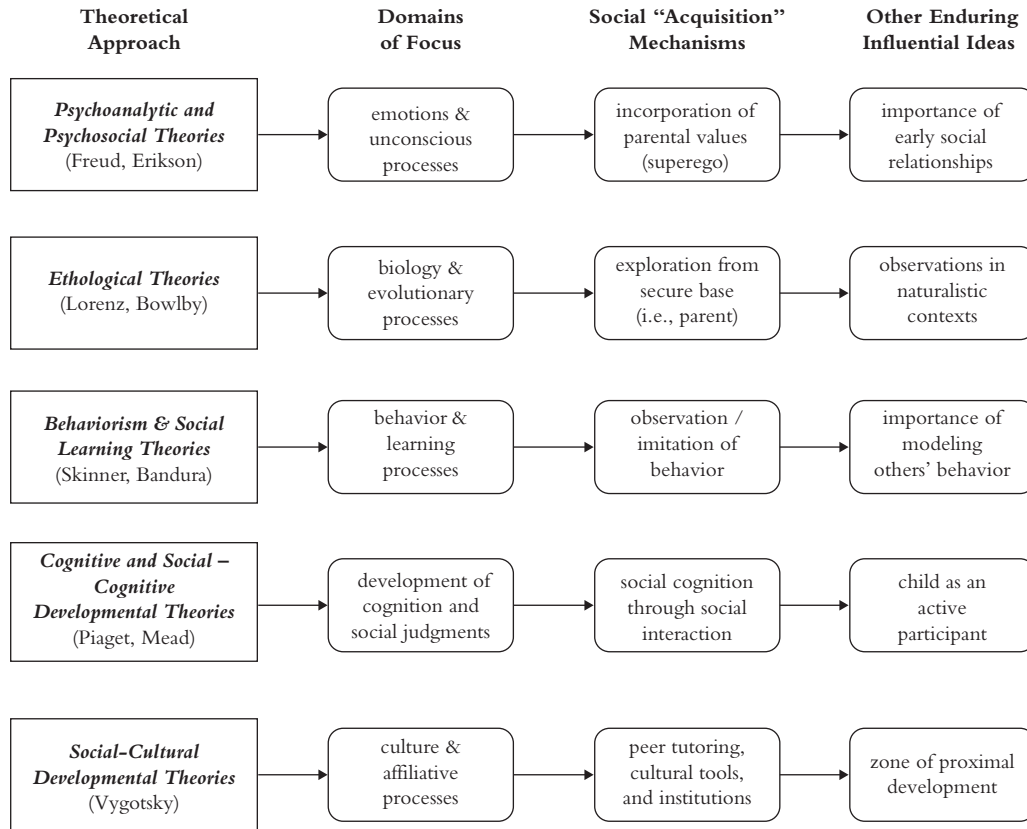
| Theoretical Approach | Domains of Focus | Social "Acquisition" Mechanisms | Other Enduring Influential Ideas |
|---|---|---|---|
| *Psychoanalytic and Psychosocial Theories* (Freud, Erikson) | emotions & unconscious processes | incorporation of parental values (superego) | importance of early social relationships |
| *Ethological Theories* (Lorenz, Bowlby) | biology & evolutionary processes | exploration from secure base (i.e., parent) | observations in naturalistic contexts |
| *Behaviorism & Social Learning Theories* (Skinner, Bandura) | behavior & learning processes | observation / imitation of behavior | importance of modeling others' behavior |
| *Cognitive and Social – Cognitive Developmental Theories* (Piaget, Mead) | development of cognition and social judgments | social cognition through social interaction | child as an active participant |
| *Social-Cultural Developmental Theories* (Vygotsky) | culture & affiliative processes | peer tutoring, cultural tools, and institutions | zone of proximal development |